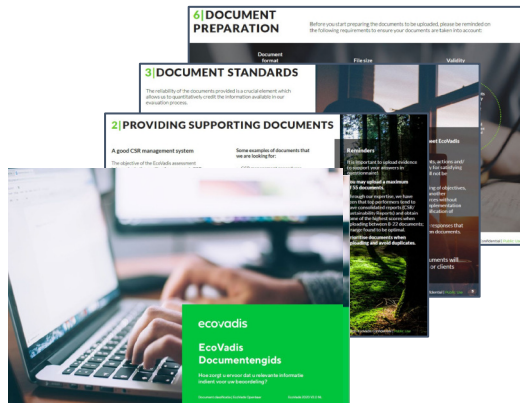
6| DOCUMENT PREPARATION

Before you start preparing the documents to be uploaded, please be reminded on the following requirements to ensure your documents are taken into account:

Document format

File size

Validity

3| DOCUMENT STANDARDS

The reliability of the documents provided is a crucial element which allows us to quantitatively credit the information available in our evaluation process.

2| PROVIDING SUPPORTING DOCUMENTS

A good CSR management system

The objective of the EcoVadis assessment

Some examples of documents that we are looking for:

Reminders

It is important to upload evidence to support your answers in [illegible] questionnaire!

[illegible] may upload a maximum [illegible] 5 documents.

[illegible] through our expertise, we have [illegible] that top performers tend to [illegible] consolidated reports (CSR/ Sustainability Reports) and obtain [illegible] of the highest scores when uploading between 8 - 22 documents; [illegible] range found to be optimal.

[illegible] prioritize documents when uploading and avoid duplicates.

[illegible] EcoVadis

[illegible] actions and/ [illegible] for satisfying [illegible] not be

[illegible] of objectives, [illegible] neither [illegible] without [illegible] implementation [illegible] of

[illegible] responses that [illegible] documents

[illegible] documents will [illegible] or clients

ecovadis

EcoVadis Documentengids

Hoe zorgt u ervoor dat u relevante informatie indient voor uw beoordeling?